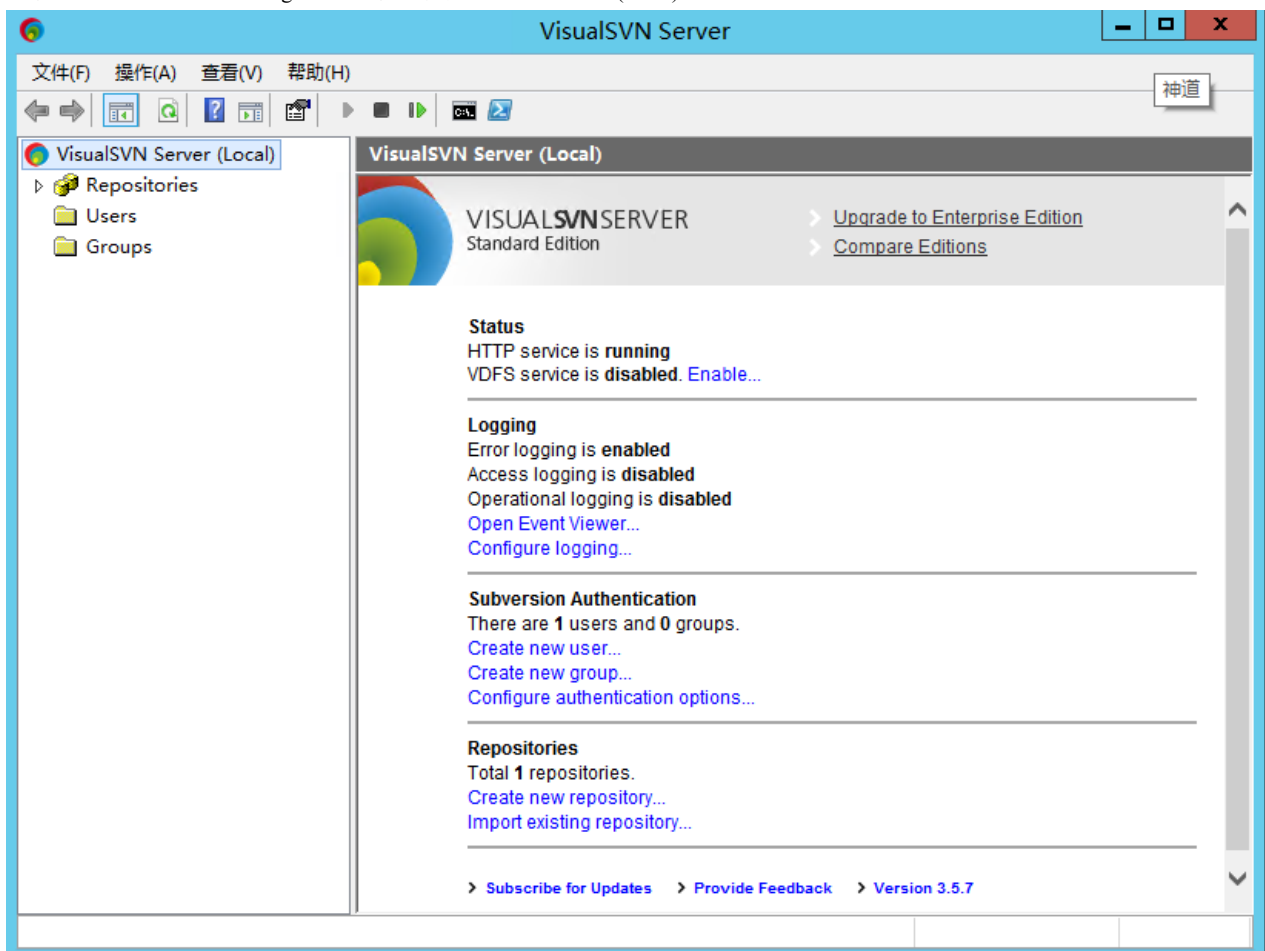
VisualSVN Server

文件(F) 操作(A) 查看(V) 帮助(H)

神道

VisualSVN Server (Local)
Repositories
Users
Groups

VisualSVN Server (Local)

VISUALSVNSERVER
Standard Edition

Upgrade to Enterprise Edition
Compare Editions

Status
HTTP service is **running**
VDFS service is **disabled**. Enable...

Logging
Error logging is **enabled**
Access logging is **disabled**
Operational logging is **disabled**
Open Event Viewer...
Configure logging...

Subversion Authentication
There are **1** users and **0** groups.
Create new user...
Create new group...
Configure authentication options...

Repositories
Total **1** repositories.
Create new repository...
Import existing repository...

Subscribe for Updates
Provide Feedback
Version 3.5.7